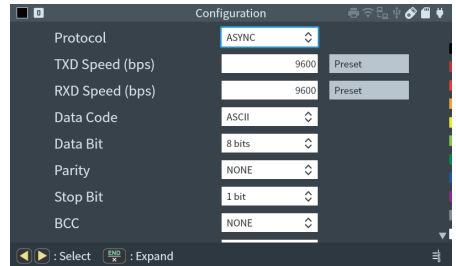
Configuration

| | | |
|---|---|---|
| Protocol | ASYNC | |
| TXD Speed (bps) | 9600 | Preset |
| RXD Speed (bps) | 9600 | Preset |
| Data Code | ASCII | |
| Data Bit | 8 bits | |
| Parity | NONE | |
| Stop Bit | 1 bit | |
| BCC | NONE | |

: Select END X : Expand